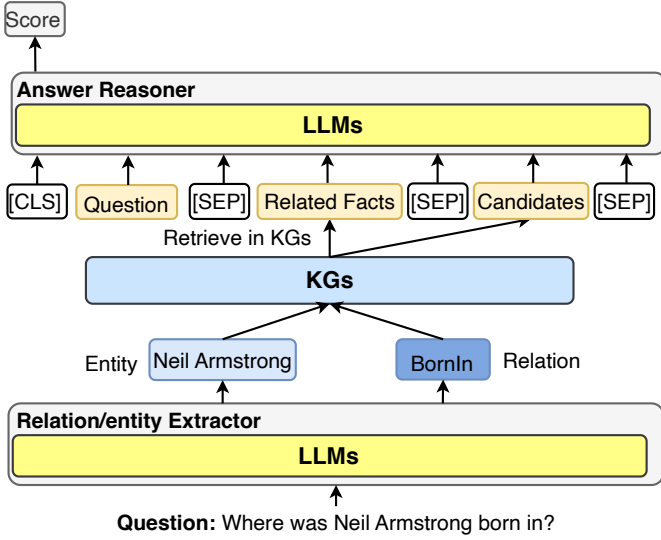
Score

Answer Reasoner

LLMs

[CLS] Question [SEP] Related Facts [SEP] Candidates [SEP]

Retrieve in KGs

KGs

Entity Neil Armstrong

BornIn Relation

Relation/entity Extractor

LLMs

Question: Where was Neil Armstrong born in?